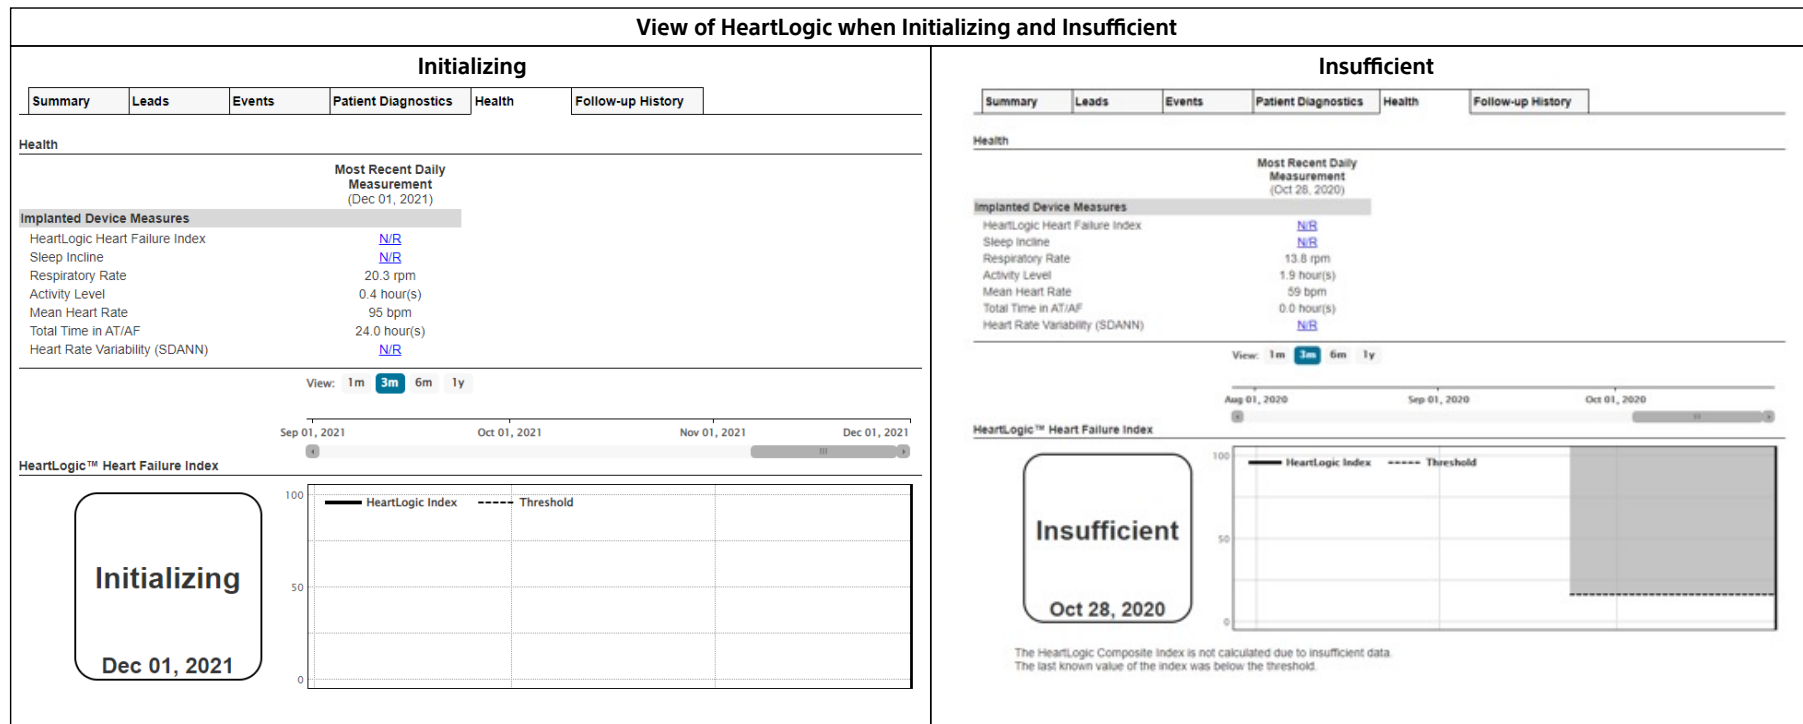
View of HeartLogic when Initializing and Insufficient

Initializing

Summary | Leads | Events | Patient Diagnostics | Health | Follow-up History

Health

Most Recent Daily Measurement (Dec 01, 2021)

| Implanted Device Measures | |
|---|---|
| HeartLogic Heart Failure Index | N/R |
| Sleep Incline | N/R |
| Respiratory Rate | 20.3 rpm |
| Activity Level | 0.4 hour(s) |
| Mean Heart Rate | 95 bpm |
| Total Time in AT/AF | 24.0 hour(s) |
| Heart Rate Variability (SDANN) | N/R |

View: 1m 3m 6m 1y

Sep 01, 2021 Oct 01, 2021 Nov 01, 2021 Dec 01, 2021

HeartLogic™ Heart Failure Index

Initializing

Dec 01, 2021

100 50 0

HeartLogic Index Threshold

Insufficient

Summary | Leads | Events | Patient Diagnostics | Health | Follow-up History

Health

Most Recent Daily Measurement (Oct 28, 2020)

| Implanted Device Measures | |
|---|---|
| HeartLogic Heart Failure Index | N/R |
| Sleep Incline | N/R |
| Respiratory Rate | 13.8 rpm |
| Activity Level | 1.9 hour(s) |
| Mean Heart Rate | 59 bpm |
| Total Time in AT/AF | 0.0 hour(s) |
| Heart Rate Variability (SDANN) | N/R |

View: 1m 3m 6m 1y

Aug 01, 2020 Sep 01, 2020 Oct 01, 2020

HeartLogic™ Heart Failure Index

Insufficient

Oct 28, 2020

100 50 0

HeartLogic Index Threshold

The HeartLogic Composite Index is not calculated due to insufficient data.
The last known value of the index was below the threshold.